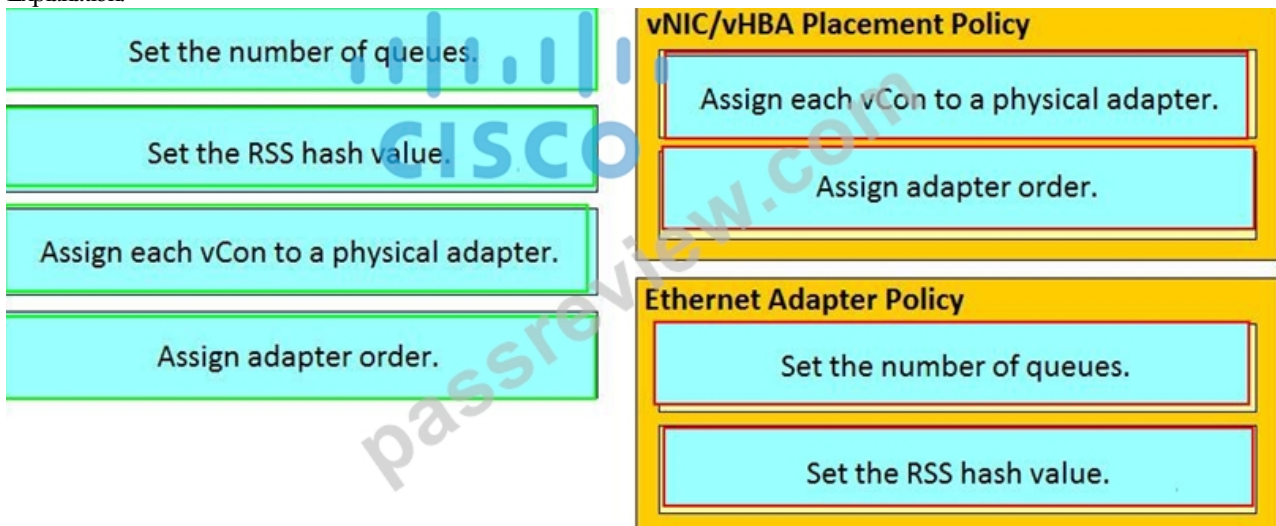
Set the number of queues.

Set the RSS hash value.

Assign each vCon to a physical adapter.

Assign adapter order.

vNIC/vHBA Placement Policy

Assign each vCon to a physical adapter.

Assign adapter order.

Ethernet Adapter Policy

Set the number of queues.

Set the RSS hash value.

CISCO

passreview.com